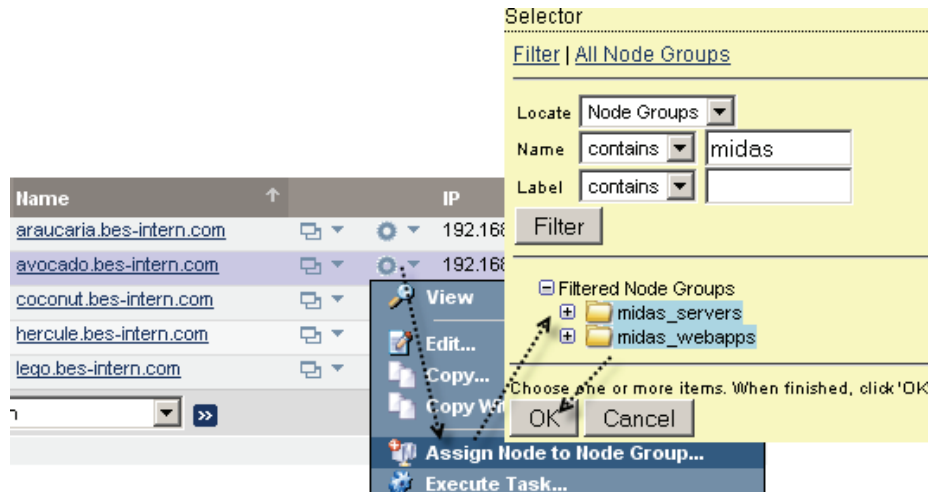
Selector

Filter | All Node Groups

Locate Node Groups
Name contains midas
Label contains

Filter

⊟ Filtered Node Groups
⊞ midas_servers
⊞ midas_webapps

Choose one or more items. When finished, click 'OK

OK Cancel

| Name | | | IP |
|---|---|---|---|
| araucaria.bes-intern.com | | | 192.168 |
| avocado.bes-intern.com | | | 192.168 |
| coconut.bes-intern.com | | | |
| hercule.bes-intern.com | | | |
| lego.bes-intern.com | | | |

n

View
Edit...
Copy...
Copy Wi
Assign Node to Node Group...
Execute Task...